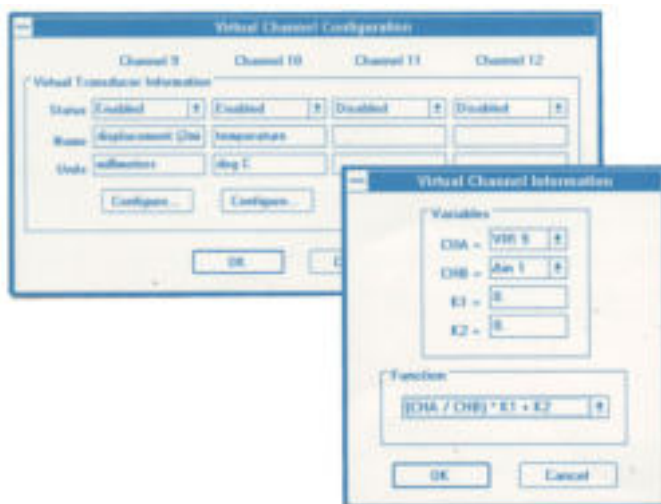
Virtual Channel Configuration

Channel 9 Channel 10 Channel 11 Channel 12

Virtual Transducer Information

Status Enabled Enabled Disabled Disabled

Name displacement (2m temperature

Units millimeters deg C

Configure... Configure...

OK

Virtual Channel Information

Variables

CHA = VIR 9

CHB = Ain 1

K1 = 0

K2 = 0

Function

(CHA / CHB) * K1 + K2

OK Cancel